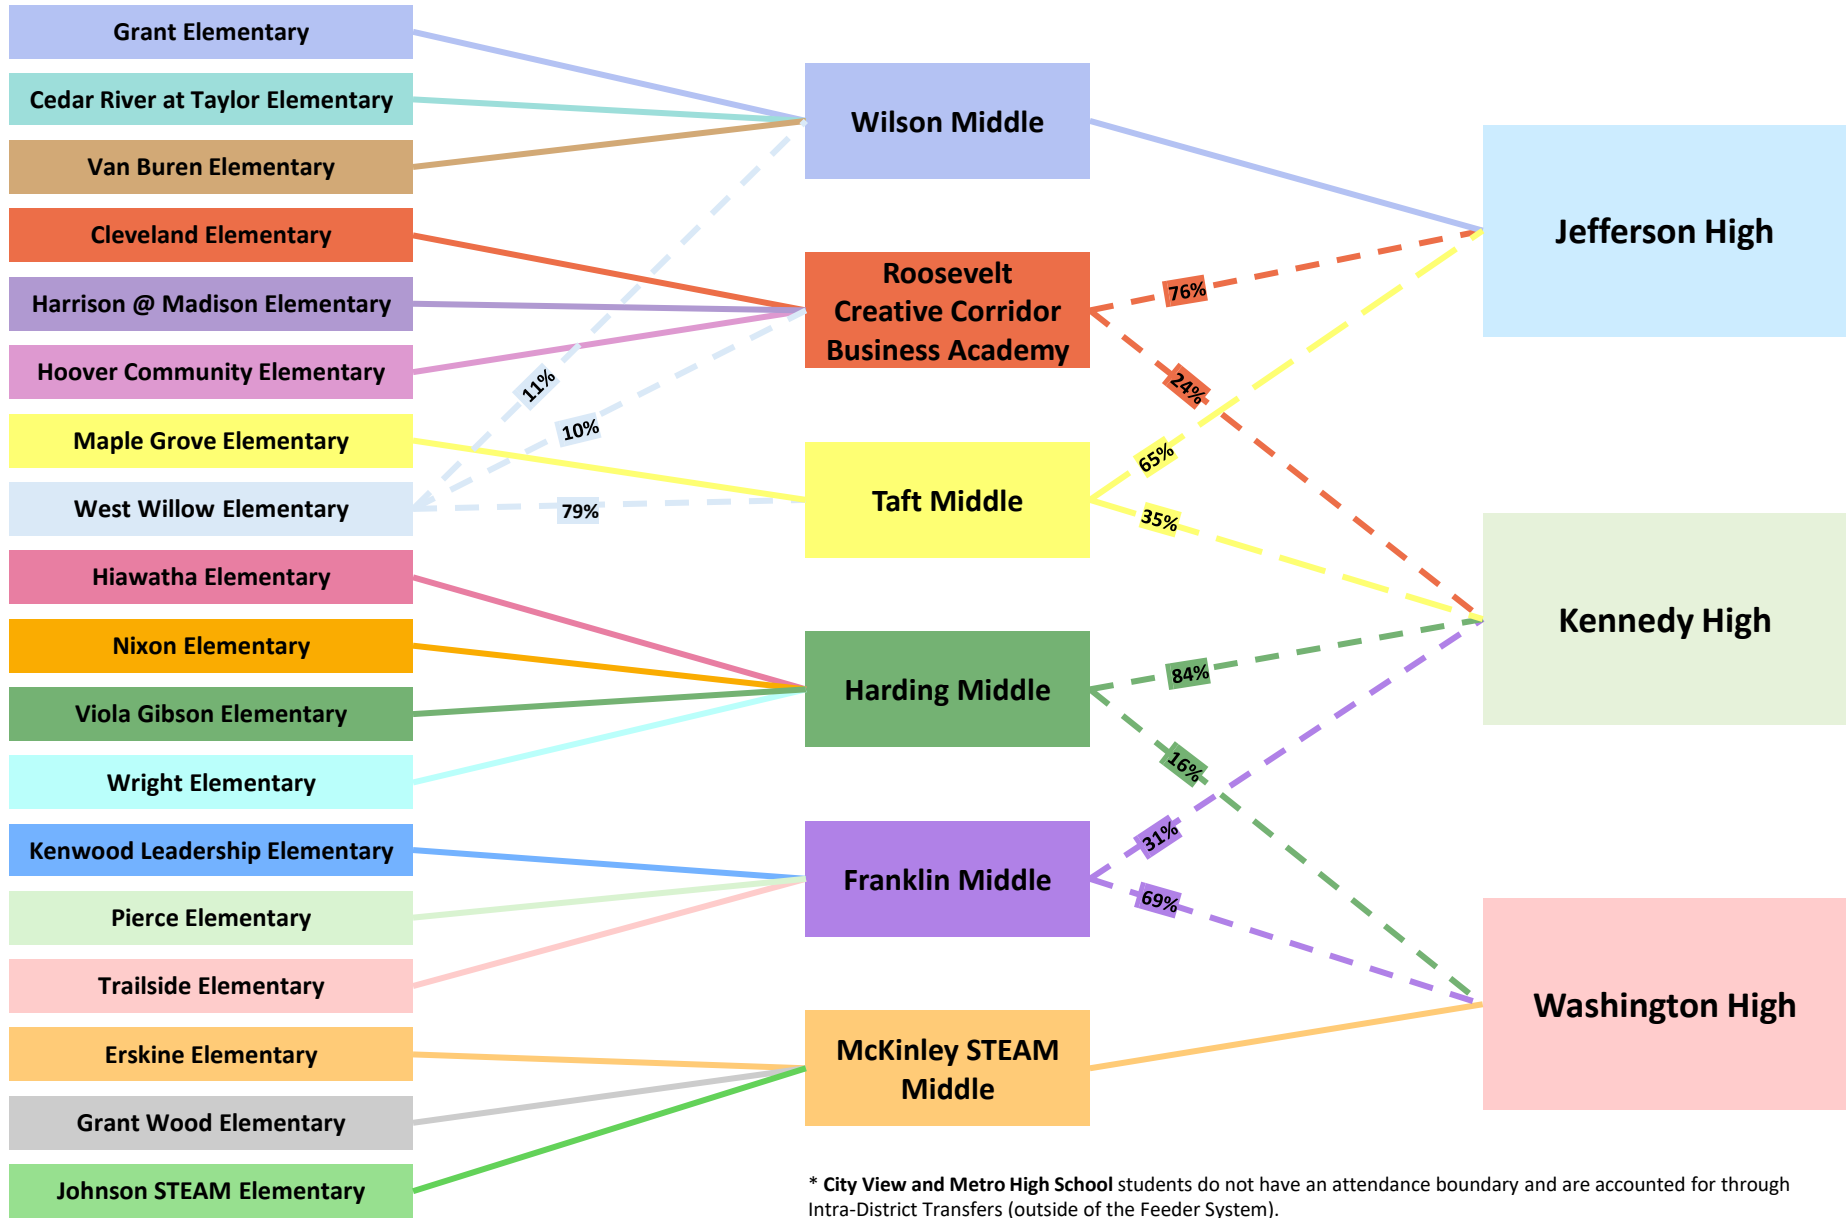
Grant Elementary
Cedar River at Taylor Elementary
Van Buren Elementary
Cleveland Elementary
Harrison @ Madison Elementary
Hoover Community Elementary
Maple Grove Elementary
West Willow Elementary
Hiawatha Elementary
Nixon Elementary
Viola Gibson Elementary
Wright Elementary
Kenwood Leadership Elementary
Pierce Elementary
Trailside Elementary
Erskine Elementary
Grant Wood Elementary
Johnson STEAM Elementary

11%
10%
79%

Wilson Middle
Roosevelt Creative Corridor Business Academy
Taft Middle
Harding Middle
Franklin Middle
McKinley STEAM Middle

76%
24%
65%
35%
84%
16%
31%
69%

Jefferson High
Kennedy High
Washington High

* City View and Metro High School students do not have an attendance boundary and are accounted for through Intra-District Transfers (outside of the Feeder System).